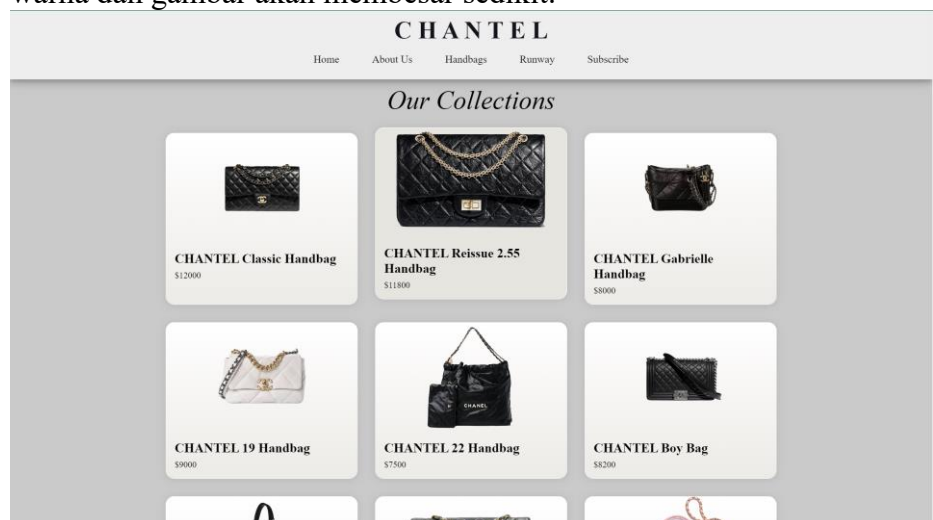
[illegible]

CHANTEL

Home About Us Handbags Runway Subscribe

Our Collections

CHANTEL Classic Handbag
$12000

CHANTEL Reissue 2.55 Handbag
$11800

CHANTEL Gabrielle Handbag
$8000

CHANEL

CHANTEL 19 Handbag
$9000

CHANTEL 22 Handbag
$7500

CHANTEL Boy Bag
$8200